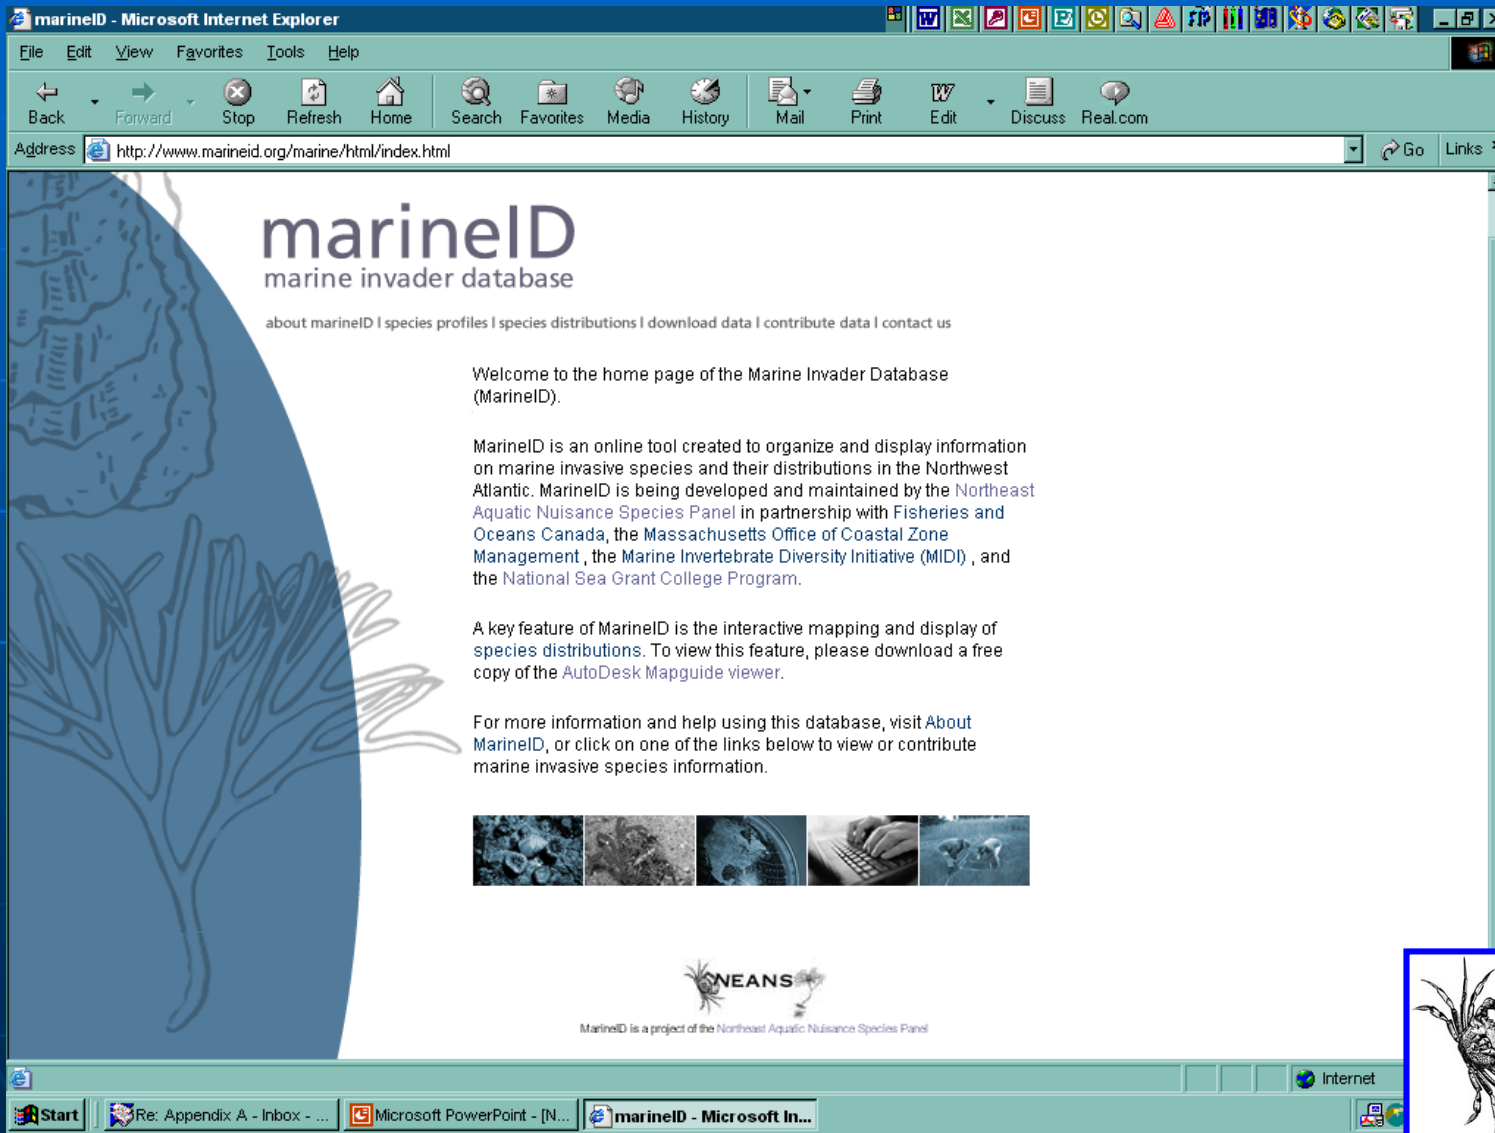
marineID - Microsoft Internet Explorer

File Edit View Favorites Tools Help

Back Forward Stop Refresh Home Search Favorites Media History Mail Print Edit Discuss Real.com

Address http://www.marineid.org/marine/html/index.html Go Links

marineID
marine invader database

about marineID I species profiles I species distributions I download data I contribute data I contact us

Welcome to the home page of the Marine Invader Database (MarineID).

MarineID is an online tool created to organize and display information on marine invasive species and their distributions in the Northwest Atlantic. MarineID is being developed and maintained by the Northeast Aquatic Nuisance Species Panel in partnership with Fisheries and Oceans Canada, the Massachusetts Office of Coastal Zone Management , the Marine Invertebrate Diversity Initiative (MIDI) , and the National Sea Grant College Program.

A key feature of MarineID is the interactive mapping and display of species distributions. To view this feature, please download a free copy of the AutoDesk Mapguide viewer.

For more information and help using this database, visit About MarineID, or click on one of the links below to view or contribute marine invasive species information.

NEANS

MarineID is a project of the Northeast Aquatic Nuisance Species Panel

Internet

Start | Re: Appendix A - Inbox - ... | Microsoft PowerPoint - [N... | marineID - Microsoft In...